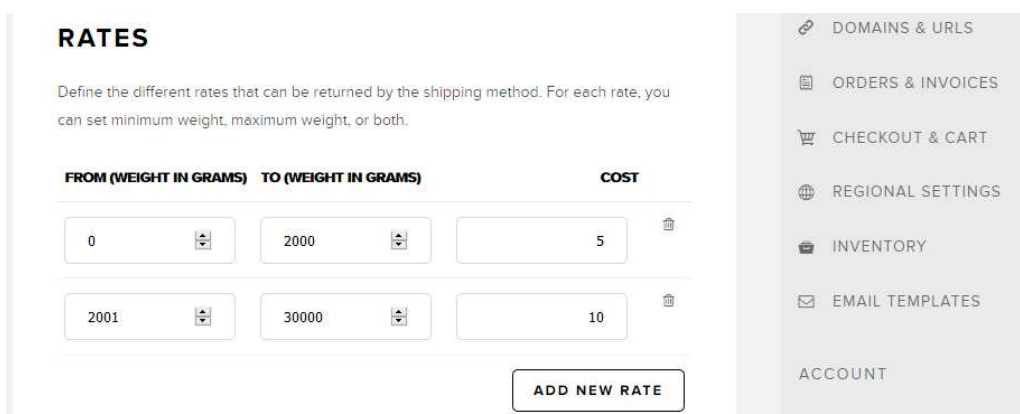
RATES

Define the different rates that can be returned by the shipping method. For each rate, you can set minimum weight, maximum weight, or both.

| FROM (WEIGHT IN GRAMS) | TO (WEIGHT IN GRAMS) | COST |
|---|---|---|
| 0 | 2000 | 5 |
| 2001 | 30000 | 10 |

ADD NEW RATE

DOMAINS & URLS

ORDERS & INVOICES

CHECKOUT & CART

REGIONAL SETTINGS

INVENTORY

EMAIL TEMPLATES

ACCOUNT